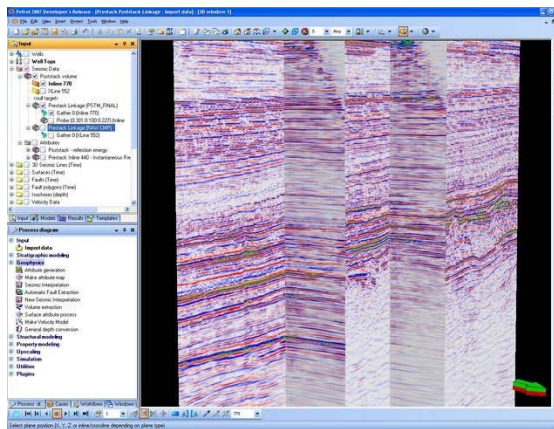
Petrel 2007 Developer's Release - [Prestack Poststack Linkage - import data] [3D window 1]
File Edit View Insert Project Tools Window Help

Input
Wells
Well Tops
Seismic Data
Poststack volume
Inline 770
XLine 552
(null target)
Prestack Linkage (PSTM_FINAL)
Gather 0 [Inline 770]
Probe (0.301 0.100 0.227) [Inline
Prestack Linkage (RAW CMP)
Gather 0 [XLine 552]
Attributes
Poststack - reflection energy
Poststack: Inline 440 - Instantaneous Fre
3D Seismic Lines (Time)
Surfaces (Time)
Faults (Time)
Fault polygons (Time)
Isochores (depth)
Velocity Data
Input Models Results Templates

Process diagram
Input
Import data
Stratigraphic modeling
Geophysics
Attribute generation
Make attribute map
Seismic Interpretation
Automatic Fault Extraction
New Seismic Interpretation
Volume extraction
Surface attribute process
Make Velocity Model
General depth conversion
Structural modeling
Property modeling
Upscaling
Simulation
Utilities
Plugins
Process di Cases Workflows Windows

770

Select plane position (X, Y, Z or inline/crossline depending on plane type)